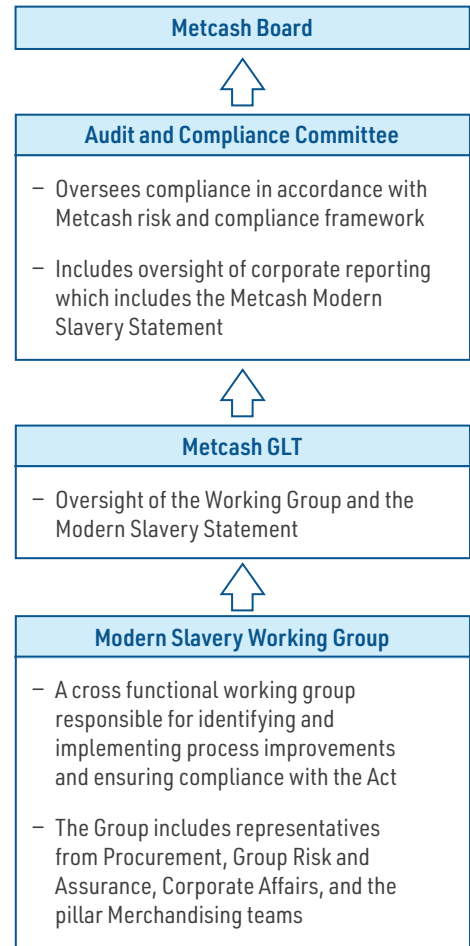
Metcash Board

Audit and Compliance Committee

– Oversees compliance in accordance with Metcash risk and compliance framework

– Includes oversight of corporate reporting which includes the Metcash Modern Slavery Statement

Metcash GLT

– Oversight of the Working Group and the Modern Slavery Statement

Modern Slavery Working Group

– A cross functional working group responsible for identifying and implementing process improvements and ensuring compliance with the Act

– The Group includes representatives from Procurement, Group Risk and Assurance, Corporate Affairs, and the pillar Merchandising teams